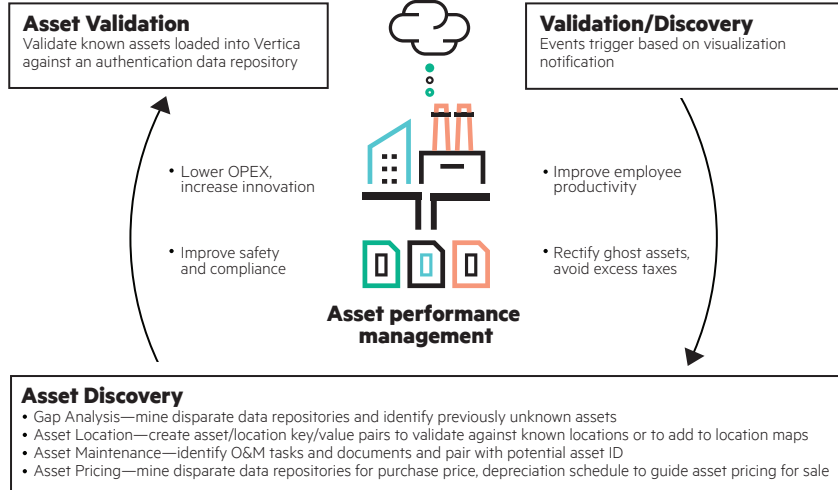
**Asset Validation**
Validate known assets loaded into Vertica against an authentication data repository

**Validation/Discovery**
Events trigger based on visualization notification

• Lower OPEX, increase innovation

• Improve safety and compliance

• Improve employee productivity

• Rectify ghost assets, avoid excess taxes

**Asset performance management**

**Asset Discovery**
• Gap Analysis—mine disparate data repositories and identify previously unknown assets
• Asset Location—create asset/location key/value pairs to validate against known locations or to add to location maps
• Asset Maintenance—identify O&M tasks and documents and pair with potential asset ID
• Asset Pricing—mine disparate data repositories for purchase price, depreciation schedule to guide asset pricing for sale